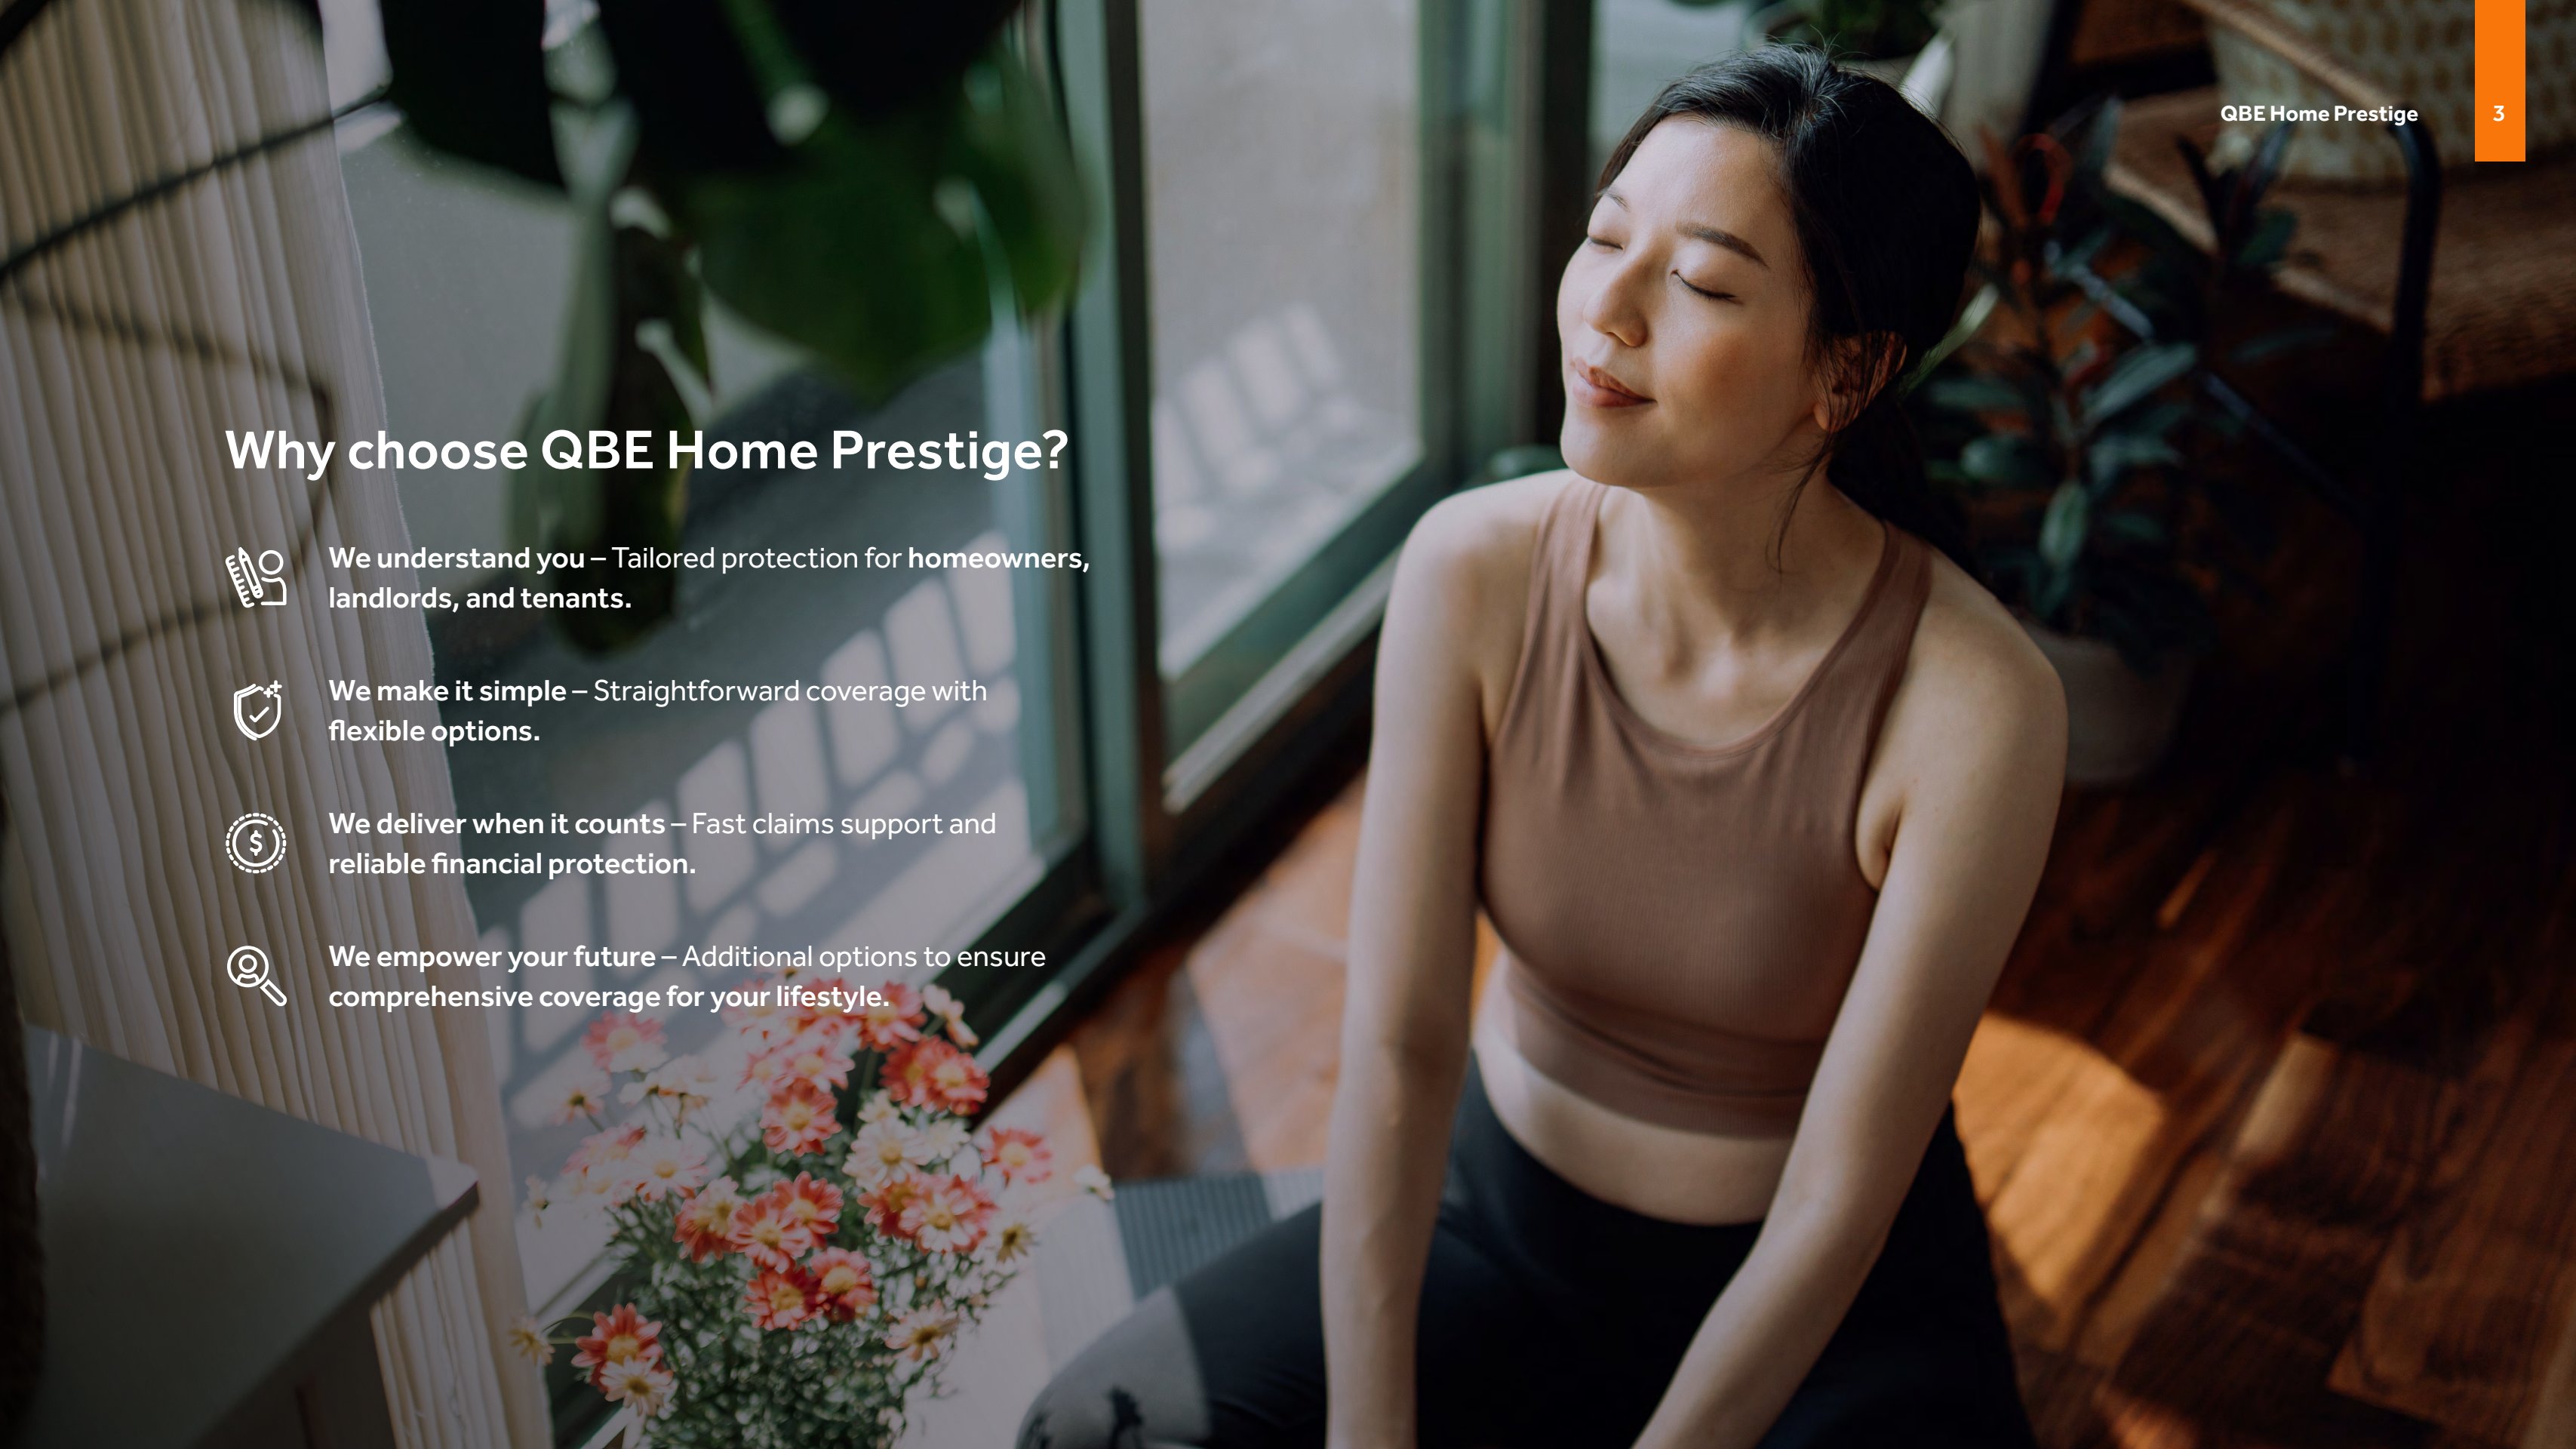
QBE Home Prestige

3

Why choose QBE Home Prestige?

We understand you – Tailored protection for homeowners, landlords, and tenants.

We make it simple – Straightforward coverage with flexible options.

We deliver when it counts – Fast claims support and reliable financial protection.

We empower your future – Additional options to ensure comprehensive coverage for your lifestyle.